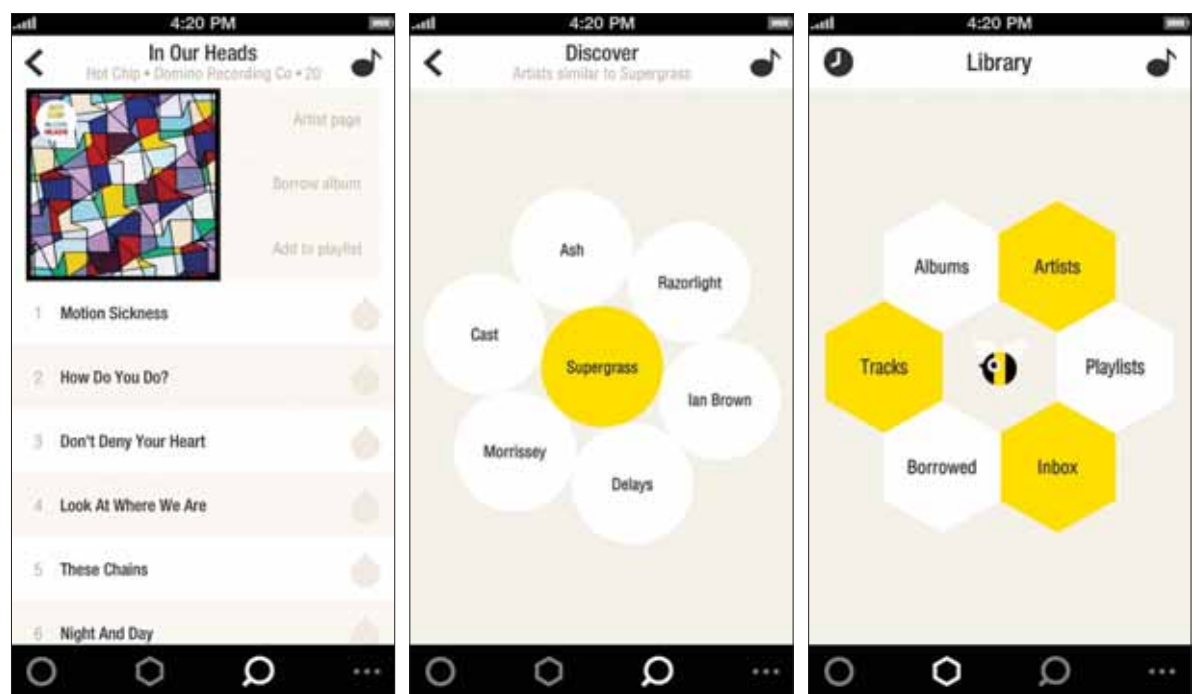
4:20 PM

In Our Heads
Hot Chip • Domino Recording Co • 20

Artist page
Borrow album
Add to playlist

1 Motion Sickness
2 How Do You Do?
3 Don't Deny Your Heart
4 Look At Where We Are
5 These Chains
6 Night And Day

4:20 PM

Discover
Artists similar to Supergrass

Ash
Razorlight
Cast
Supergrass
Ian Brown
Morrissey
Delays

4:20 PM

Library

Albums
Artists
Tracks
Playlists
Borrowed
Inbox